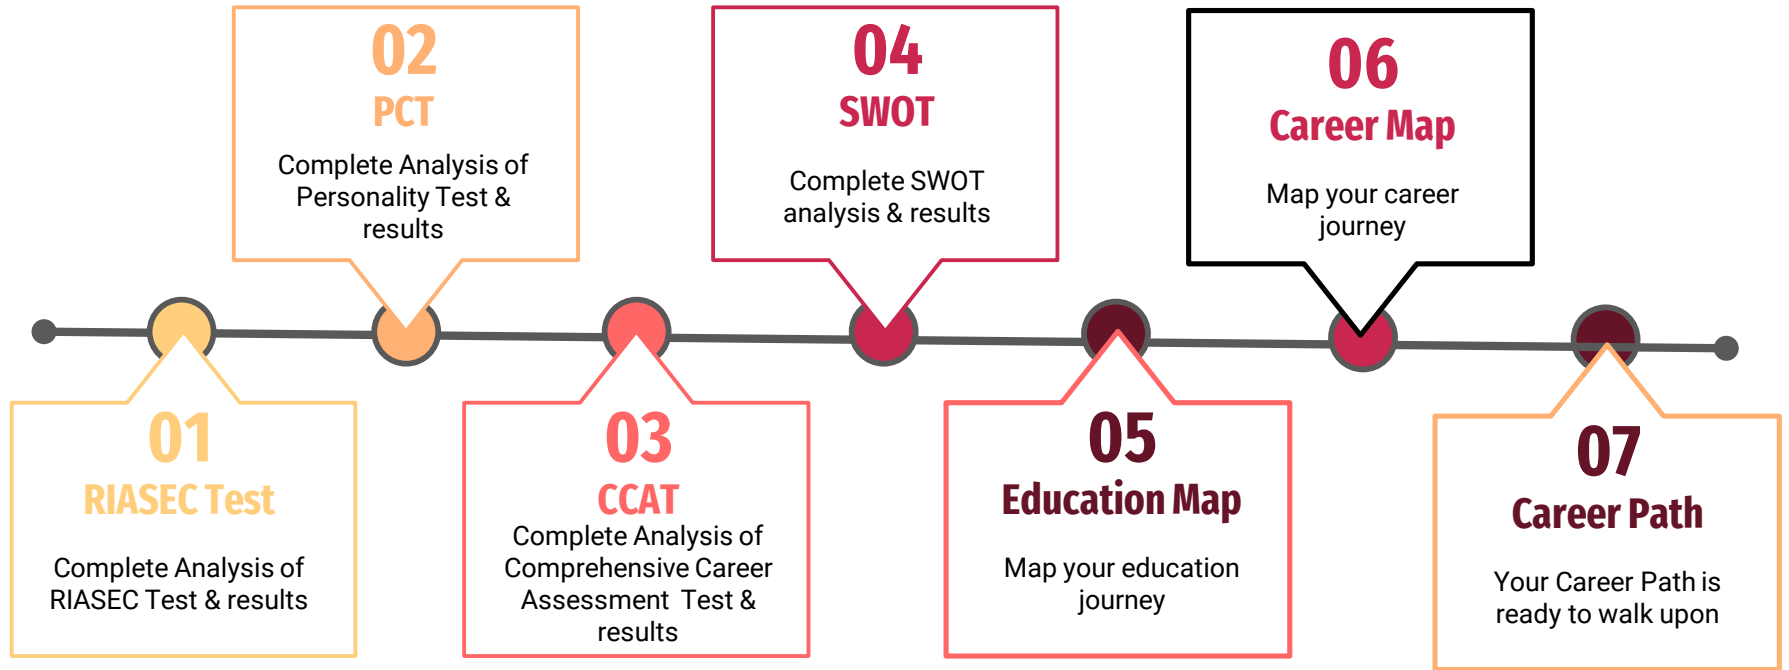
01
RIASEC Test
Complete Analysis of RIASEC Test & results

02
PCT
Complete Analysis of Personality Test & results

03
CCAT
Complete Analysis of Comprehensive Career Assessment Test & results

04
SWOT
Complete SWOT analysis & results

05
Education Map
Map your education journey

06
Career Map
Map your career journey

07
Career Path
Your Career Path is ready to walk upon